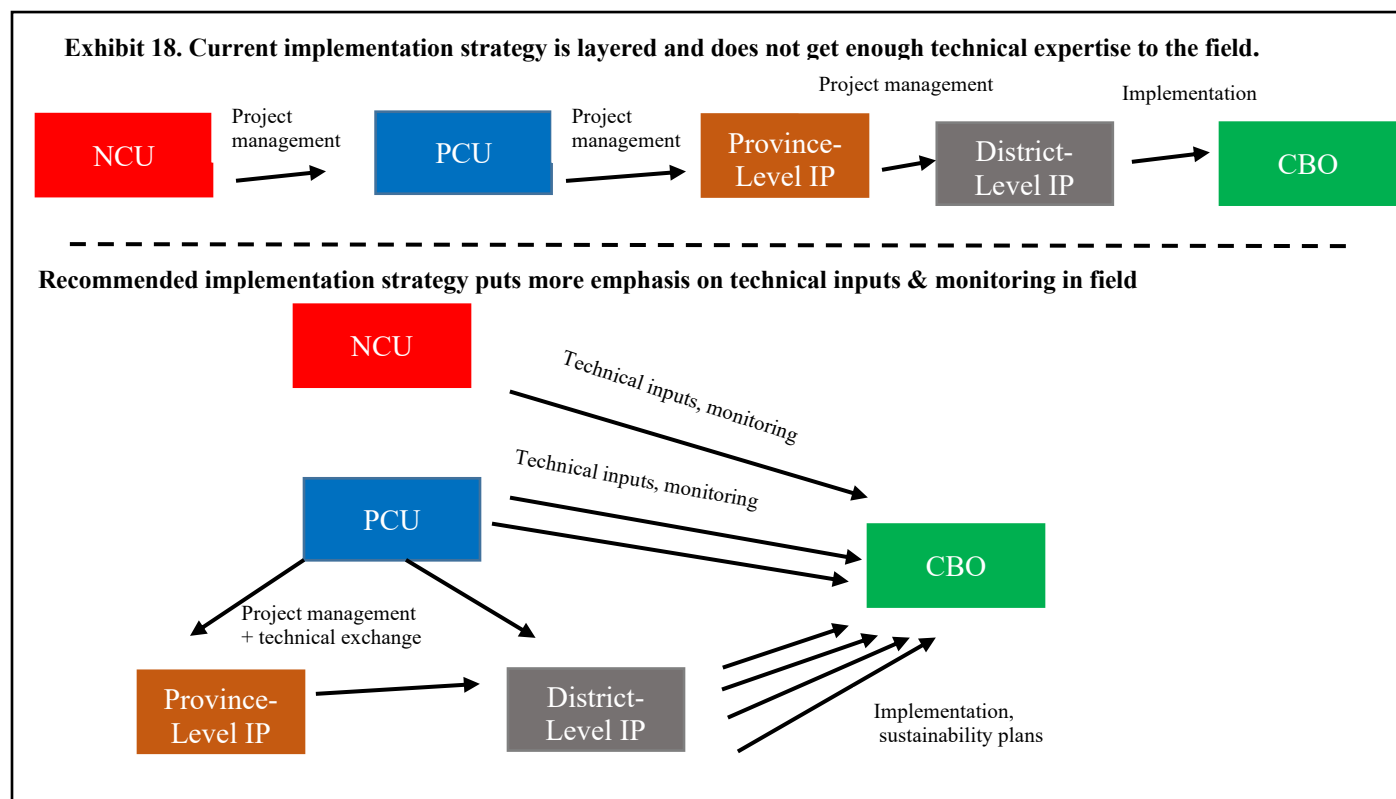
Exhibit 18. Current implementation strategy is layered and does not get enough technical expertise to the field.

NCU

Project management

PCU

Project management

Province-Level IP

Project management

District-Level IP

Implementation

CBO

Recommended implementation strategy puts more emphasis on technical inputs & monitoring in field

NCU

Technical inputs, monitoring

Technical inputs, monitoring

PCU

CBO

Project management + technical exchange

Province-Level IP

District-Level IP

Implementation, sustainability plans